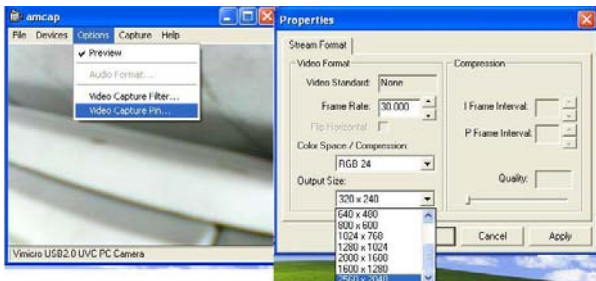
amcap

File Devices Options Capture Help

✔ Preview

Audio Format...

Video Capture Filter...

Video Capture Pin...

Vimicro USB2.0 UVC PC Camera

Properties

Stream Format

Video Format

Video Standard: None

Frame Rate: 30.000

Flip Horizontal:

Color Space / Compression:

RGB 24

Output Size:

320 x 240

640 x 480
800 x 600
1024 x 768
1280 x 1024
2000 x 1600
1600 x 1280
2560 x 2048

Compression

I Frame Interval:

P Frame Interval:

Quality:

Cancel

Apply